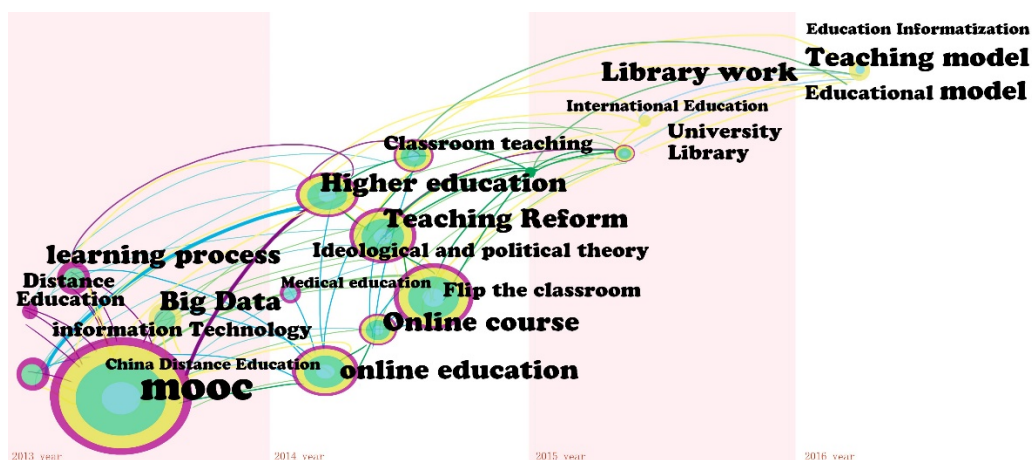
Education Informatization
Teaching model
Library work
Educational model
International Education
University Library
Classroom teaching
Higher education
Teaching Reform
Ideological and political theory
learning process
Distance Education
Medical education
Big Data
Flip the classroom
information Technology
Online course
China Distance Education
mooc
online education
2013 year
2014 year
2015 year
2016 year